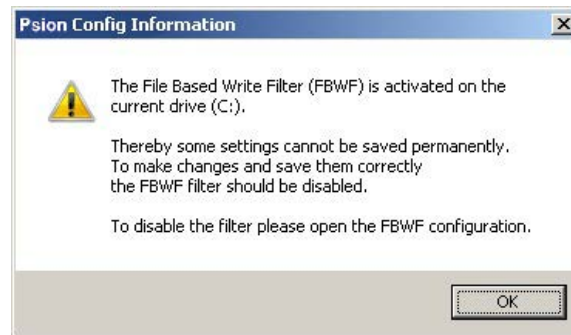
Psion Config Information

The File Based Write Filter (FBWF) is activated on the current drive (C:).

Thereby some settings cannot be saved permanently. To make changes and save them correctly the FBWF filter should be disabled.

To disable the filter please open the FBWF configuration.

OK